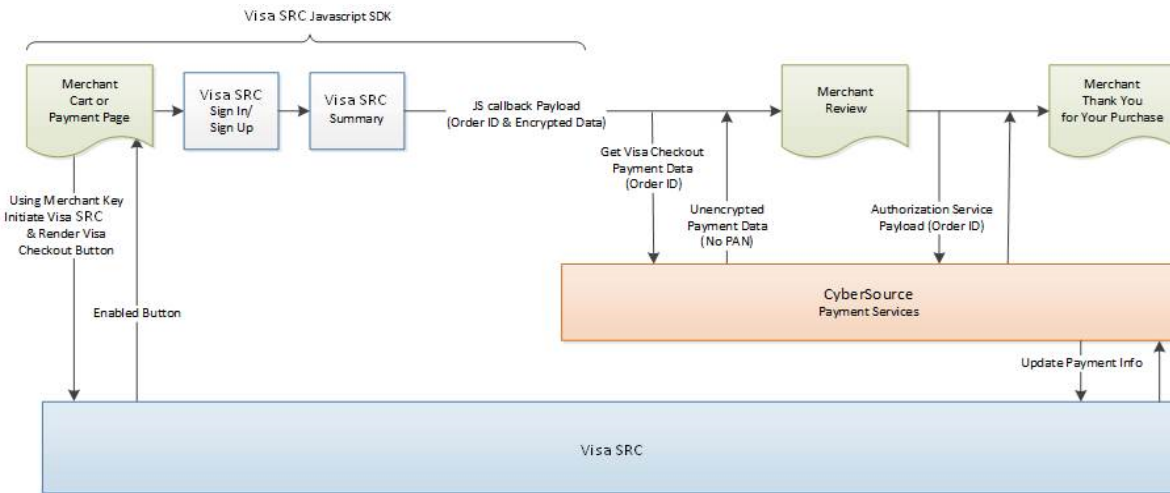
Visa SRC Javascript SDK

Merchant Cart or Payment Page

Visa SRC Sign In/ Sign Up

Visa SRC Summary

JS callback Payload (Order ID & Encrypted Data)

Merchant Review

Merchant Thank You for Your Purchase

Using Merchant Key Initiate Visa SRC & Render Visa Checkout Button

Enabled Button

Get Visa Checkout Payment Data (Order ID)

Unencrypted Payment Data (No PAN)

Authorization Service Payload (Order ID)

CyberSource
Payment Services

Update Payment Info

Visa SRC